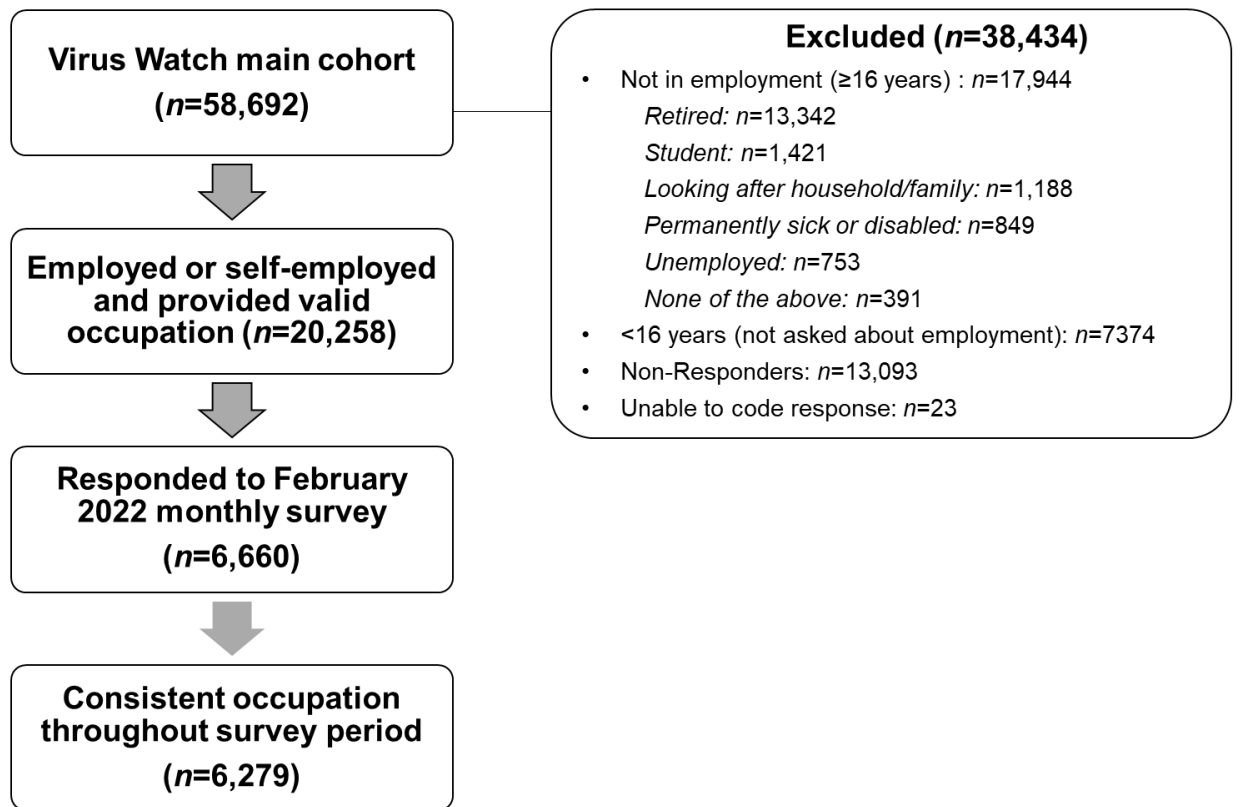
Virus Watch main cohort
($n$=58,692)

Employed or self-employed and provided valid occupation ($n$=20,258)

Responded to February 2022 monthly survey
($n$=6,660)

Consistent occupation throughout survey period
($n$=6,279)

Excluded ($n$=38,434)

- Not in employment (≥16 years) : $n$=17,944
  Retired: $n$=13,342
  Student: $n$=1,421
  Looking after household/family: $n$=1,188
  Permanently sick or disabled: $n$=849
  Unemployed: $n$=753
  None of the above: $n$=391
- <16 years (not asked about employment): $n$=7374
- Non-Responders: $n$=13,093
- Unable to code response: $n$=23